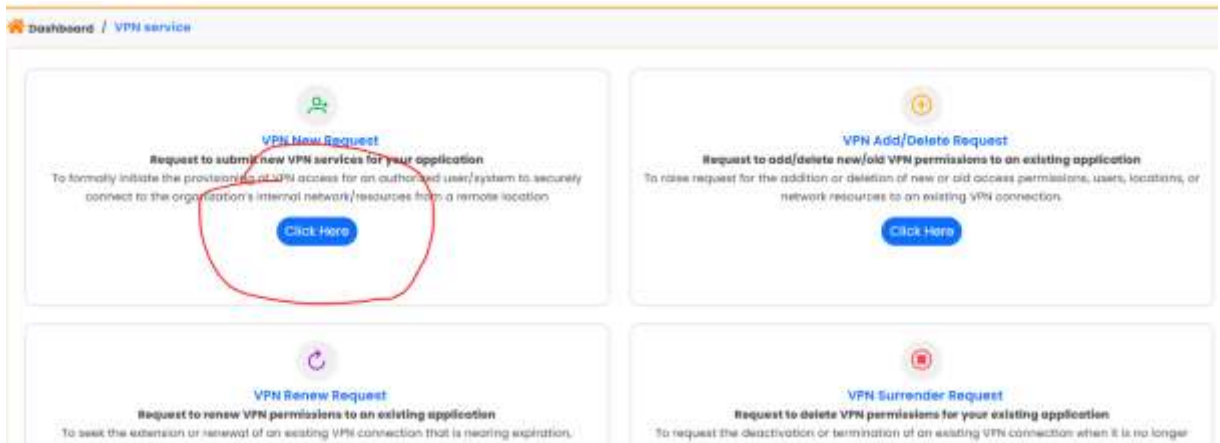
Dashboard / VPN service

VPN New Request
Request to submit new VPN services for your application
To formally initiate the provisioning of VPN access for an authorized user/system to securely connect to the organization's internal network/resources from a remote location

Click Here

VPN Add/Delete Request
Request to add/delete new/old VPN permissions to an existing application
To raise request for the addition or deletion of new or old access permissions, users, locations, or network resources to an existing VPN connection.

Click Here

VPN Renew Request
Request to renew VPN permissions to an existing application
To seek the extension or renewal of an existing VPN connection that is nearing expiration.

VPN Surrender Request
Request to delete VPN permissions for your existing application
To request the deactivation or termination of an existing VPN connection when it is no longer